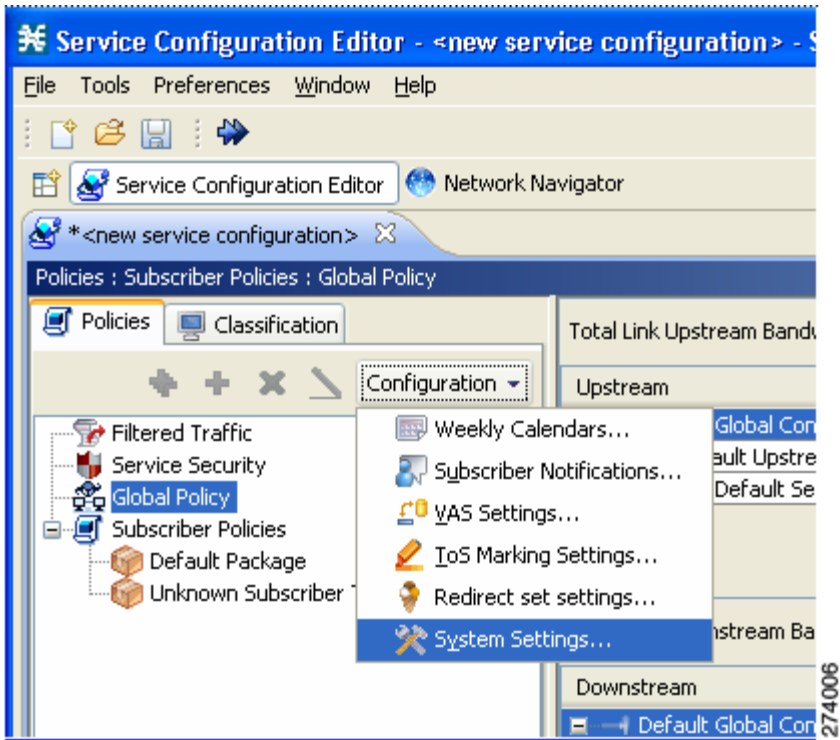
Service Configuration Editor - <new service configuration> - S

File Tools Preferences Window Help

Service Configuration Editor Network Navigator

*<new service configuration>

Policies : Subscriber Policies : Global Policy

Policies Classification

Configuration

Filtered Traffic
Service Security
Global Policy
Subscriber Policies
Default Package
Unknown Subscriber T

Weekly Calendars...
Subscriber Notifications...
VAS Settings...
ToS Marking Settings...
Redirect set settings...
System Settings...

Total Link Upstream Bandw

Upstream

Global Con
ault Upstre
Default Se

nstream Ba

Downstream

Default Global Con

274006